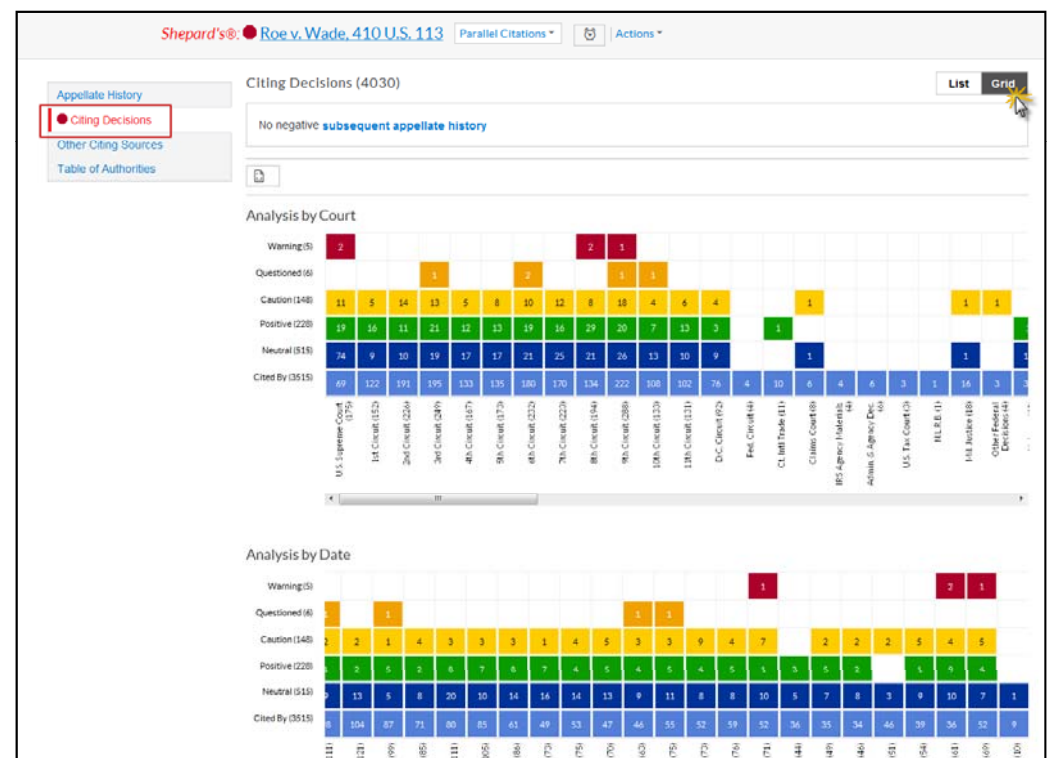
Shepard's®: Roe v. Wade, 410 U.S. 113 Parallel Citations Actions

Appellate History
Citing Decisions
Other Citing Sources
Table of Authorities

Citing Decisions (4030)

List Grid

No negative subsequent appellate history

Analysis by Court

Warning (5) 2 2 1
Questioned (6) 1 2 1 1
Caution (148) 11 5 14 13 5 8 10 12 8 18 4 6 4 1 1 1
Positive (228) 19 16 11 21 12 13 19 16 29 20 7 13 3 1
Neutral (515) 74 9 10 19 17 17 21 25 21 26 13 10 9 1 1
Cited By (3515) 69 122 191 195 133 135 180 170 134 222 108 102 76 4 10 6 4 6 3 1 16 3

U.S. Supreme Court (175) 1st Circuit (152) 2nd Circuit (226) 3rd Circuit (249) 4th Circuit (167) 5th Circuit (173) 6th Circuit (222) 7th Circuit (223) 8th Circuit (194) 9th Circuit (288) 10th Circuit (133) 11th Circuit (131) D.C. Circuit (92) Fed. Circuit (4) Ct. Int'l Trade (11) Claims Court (8) IRS Agency Materials (4) Admin. & Agency Dec. (6) U.S. Tax Court (3) NLRB (1) Mil. Justice (18) Other Federal Decisions (4)

Analysis by Date

Warning (5) 1 2 1
Questioned (6) 1 1 1 1
Caution (148) 2 2 1 4 3 3 3 1 4 5 3 3 9 4 7 2 2 2 5 4 5
Positive (228) 5 2 5 2 6 7 6 7 4 5 4 5 4 5 1 3 5 2 1 9 4
Neutral (515) 13 5 8 20 10 14 16 14 13 9 11 8 8 10 5 7 8 3 9 10 7 1
Cited By (3515) 104 87 71 80 85 61 49 53 47 46 55 52 59 52 36 35 34 46 39 36 52 9